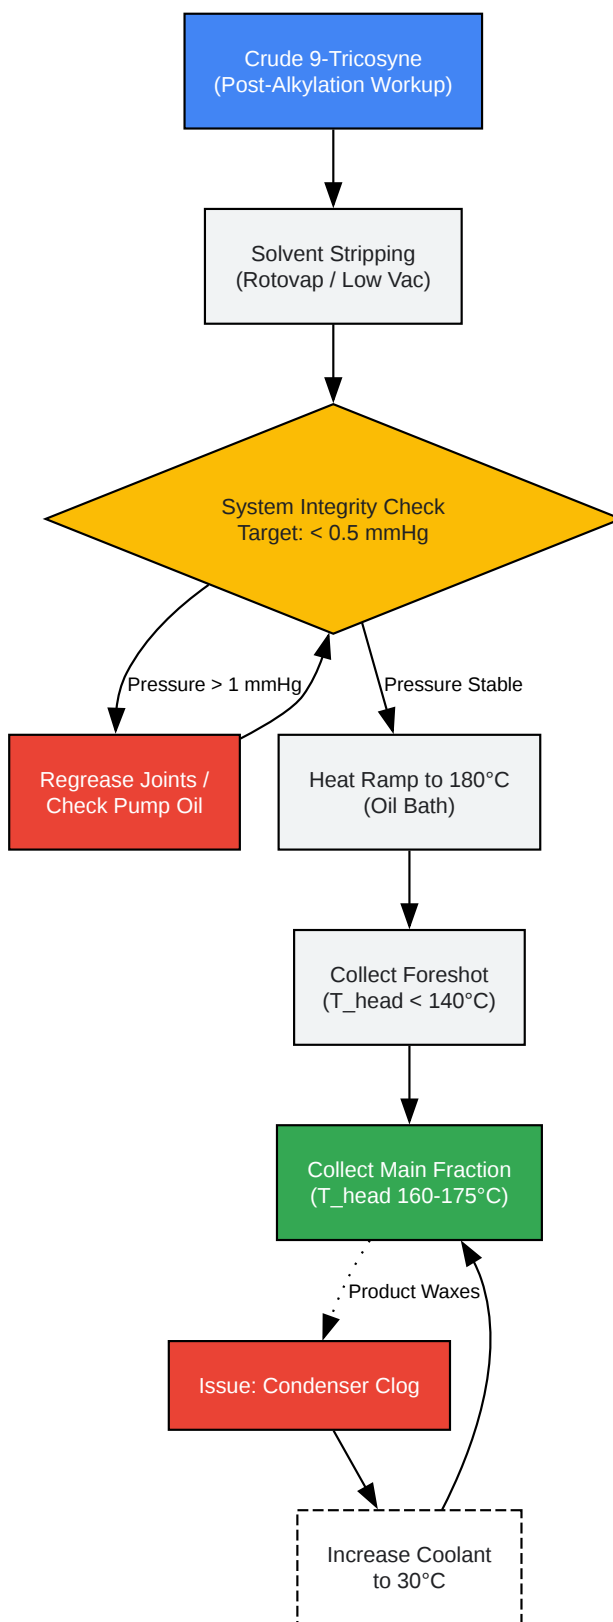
Crude 9-Tricosyne
(Post-Alkylation Workup)

Solvent Stripping
(Rotovap / Low Vac)

System Integrity Check
Target: < 0.5 mmHg

Pressure > 1 mmHg

Pressure Stable

Regrease Joints /
Check Pump Oil

Heat Ramp to 180°C
(Oil Bath)

Collect Foreshot
(T_head < 140°C)

Collect Main Fraction
(T_head 160-175°C)

Product Waxes

Issue: Condenser Clog

Increase Coolant
to 30°C